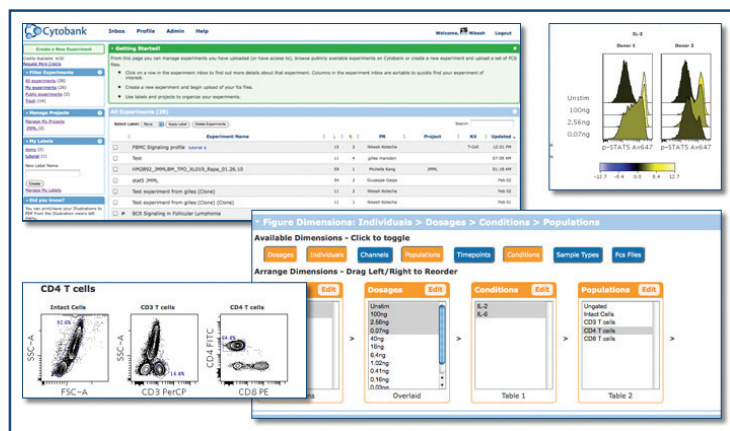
Cytobank Inbox Profile Admin Help Welcome, Nikesh Logout

Create a New Experiment

Getting Started!

From this page you can manage experiments you have uploaded (or have access to), browse publicly available experiments on Cytobank or create a new experiment and upload a set of FCS files.

Click on a row in the experiment inbox to find out more details about that experiment. Columns in the experiment inbox are sortable to quickly find your experiment of interest.

Create a new experiment and begin upload of your fcs files.

Use labels and projects to organize your experiments.

Filter Experiments

All experiments (38)
My experiments (38)
Public experiments (2)
Trash (16)

Manage Projects

Manage My Projects
JMML (2)

My Labels

demo (2)
tutorial (1)

New Label Name:

Create

Remove My Labels

Did you know?

All Experiments (38)

| | Experiment Name | | | PI | Project | RX | Updated |
|---|---|---|---|---|---|---|---|
| | PBMC Signaling profile | 15 | 2 | Nikesh Kotecha | | T-Cell | 12:01 PM |
| | Test | 12 | 4 | gilles mandon | | | 07:08 AM |
| | HM2892_JMMLBM_TPO_XL019_Rapa_01.26.10 | 59 | 1 | Michelle Kang | JMML | | Feb 18 AM |
| | stat5 JMML | 80 | 1 | Giuseppe Gaeta | | | Feb 02 |
| | Test experiment from gilles (Clone) | 11 | 2 | Nikesh Kotecha | | | Feb 02 |
| | Test experiment from gilles (Clone) (Clone) | 11 | 2 | Nikesh Kotecha | | | Feb 02 |
| | BCR Signaling in Follicular Lymphoma | | | | | | |

IL-2

Donor 1 Donor 2

Unstim
100ng
2.56ng
0.07ng

p-STAT5 Ax647 p-STAT5 Ax647

-12.7 -0.4 0 6.4 12.7

Figure Dimensions: Individuals > Dosages > Conditions > Populations

Available Dimensions - Click to toggle

Dosages Individuals Channels Populations Timepoints Conditions Sample Types Fcs Files

Arrange Dimensions - Drag Left/Right to Reorder

Edit

Dosages Edit

Unstim
100ng
2.56ng
0.07ng
40ng
16ng
6.4ng
1.02ng
0.41ng
0.16ng

Overlaid

Conditions Edit

IL-2
IL-6

Table 1

Populations Edit

Ungated
Intact Cells
CD3 T cells
CD4 T cells
CD8 T cells

Table 2

CD4 T cells

Intact Cells CD3 T cells CD4 T cells

92.6% 14.6% 64.8%

SSC-A FSC-A SSC-A CD3 PerCP CD4 FITC CD8 PE